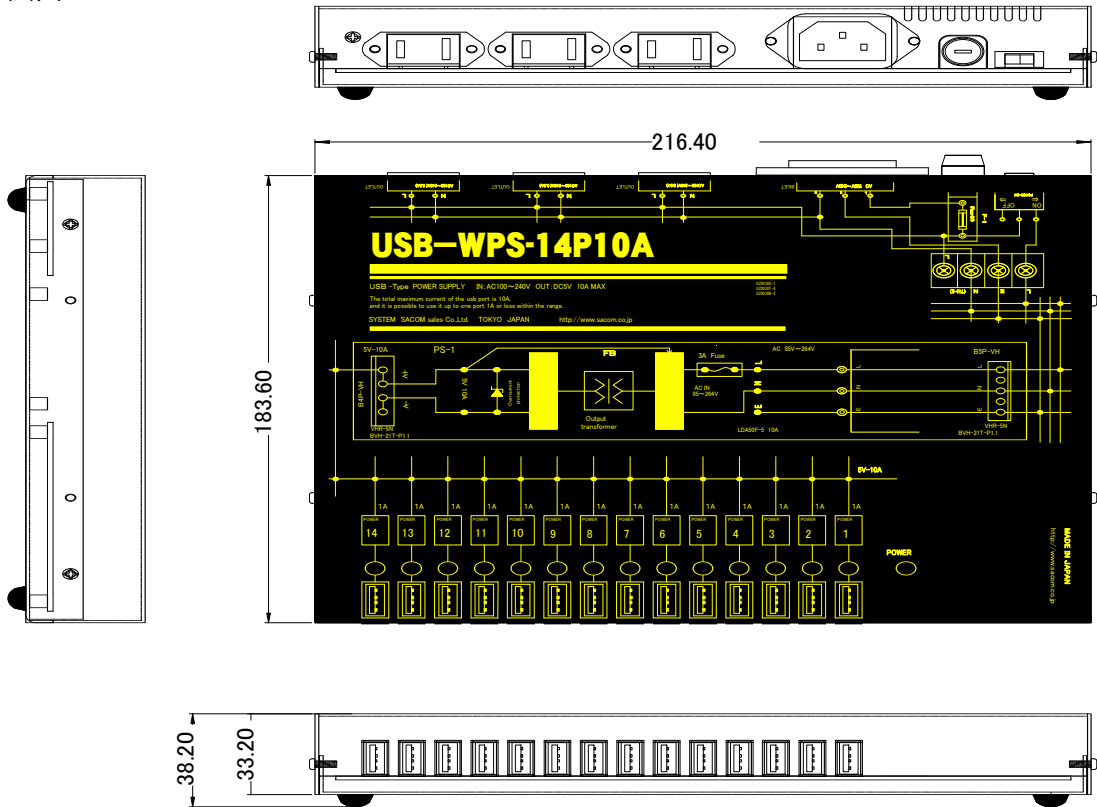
216.40

183.60

OUTLET
OUTLET
OUTLET
INLET

USB−WPS-14P10A

USB -Type POWER SUPPLY IN:AC100〜240V OUT:DC5V 10A MAX

The total maximum current of the usb port is 10A.
and it is possible to use it up to one port 1A or less within the range.

SYSTEM SACOM sales Co.,Ltd. TOKYO JAPAN http://www.sacom.co.jp

OFF ON

5V-10A
PS-1
FB
3A Fuse
AC 85V〜264V
B5P-VH
B4P-VH
5V 10A
Overcurrent protection
Output transformer
AC IN 85〜264V
LDA50F-5 10A
VHR-5N
BVH-21T-P1.1
VHR-5N
BVH-21T-P1.1

5V-10A

1A 1A 1A 1A 1A 1A 1A 1A 1A 1A 1A 1A 1A 1A

POWER 14
POWER 13
POWER 12
POWER 11
POWER 10
POWER 9
POWER 8
POWER 7
POWER 6
POWER 5
POWER 4
POWER 3
POWER 2
POWER 1

POWER

MADE IN JAPAN
http://www.sacom.co.jp

38.20
33.20